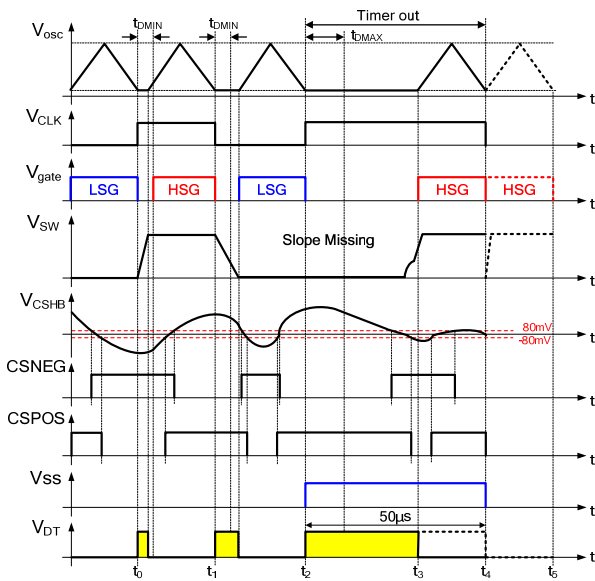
$V_{osc}$
$t_{DMIN}$
$t_{DMIN}$
Timer out
$t_{DMAX}$
t
$V_{CLK}$
t
$V_{gate}$
LSG
HSG
LSG
HSG
HSG
t
$V_{SW}$
Slope Missing
t
$V_{CSHB}$
80mV
t
-80mV
CSNEG
t
CSPOS
t
Vss
t
$V_{DT}$
50μs
t
$t_0$
$t_1$
$t_2$
$t_3$
$t_4$
$t_5$